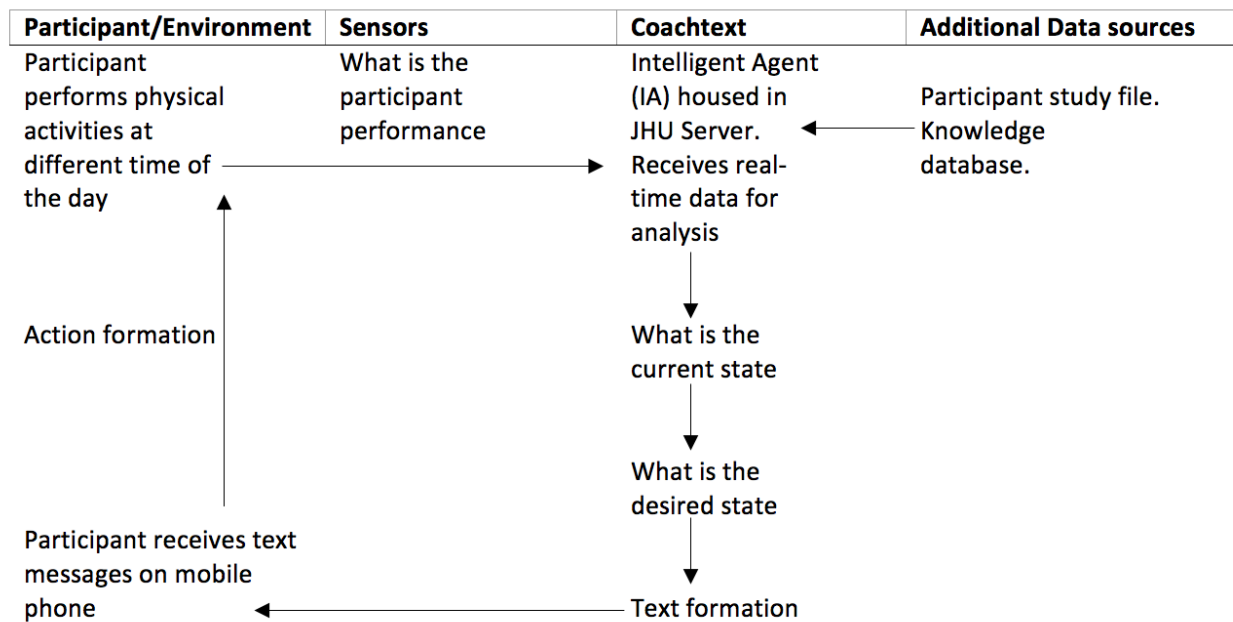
| Participant/Environment | Sensors | Coachtext | Additional Data sources |
|---|---|---|---|
| Participant performs physical activities at different time of the day | What is the participant performance | Intelligent Agent (IA) housed in JHU Server. Receives real-time data for analysis | Participant study file. Knowledge database. |
| Action formation | | What is the current state | |
| | | What is the desired state | |
| Participant receives text messages on mobile phone | | Text formation | |